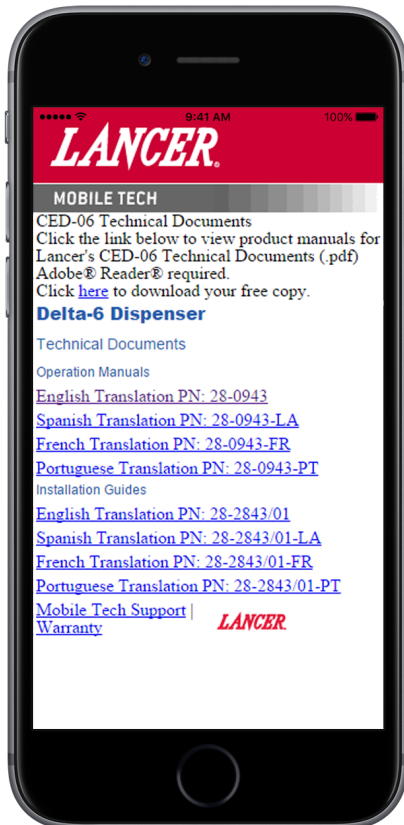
9:41 AM
100%

LANCER®

MOBILE TECH

CED-06 Technical Documents
Click the link below to view product manuals for Lancer's CED-06 Technical Documents (.pdf)
Adobe® Reader® required.
Click here to download your free copy.

Delta-6 Dispenser

Technical Documents

Operation Manuals

English Translation PN: 28-0943

Spanish Translation PN: 28-0943-LA

French Translation PN: 28-0943-FR

Portuguese Translation PN: 28-0943-PT

Installation Guides

English Translation PN: 28-2843/01

Spanish Translation PN: 28-2843/01-LA

French Translation PN: 28-2843/01-FR

Portuguese Translation PN: 28-2843/01-PT

Mobile Tech Support | Warranty

LANCER